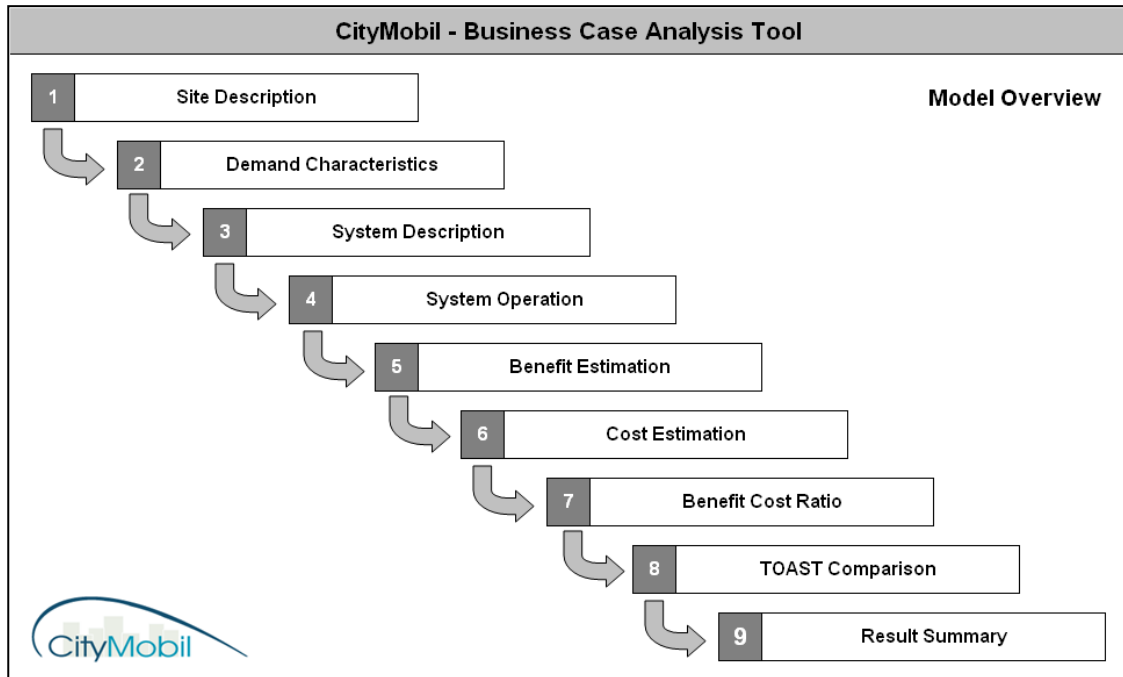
CityMobil - Business Case Analysis Tool

Model Overview

1 Site Description

2 Demand Characteristics

3 System Description

4 System Operation

5 Benefit Estimation

6 Cost Estimation

7 Benefit Cost Ratio

8 TOAST Comparison

9 Result Summary

CityMobil